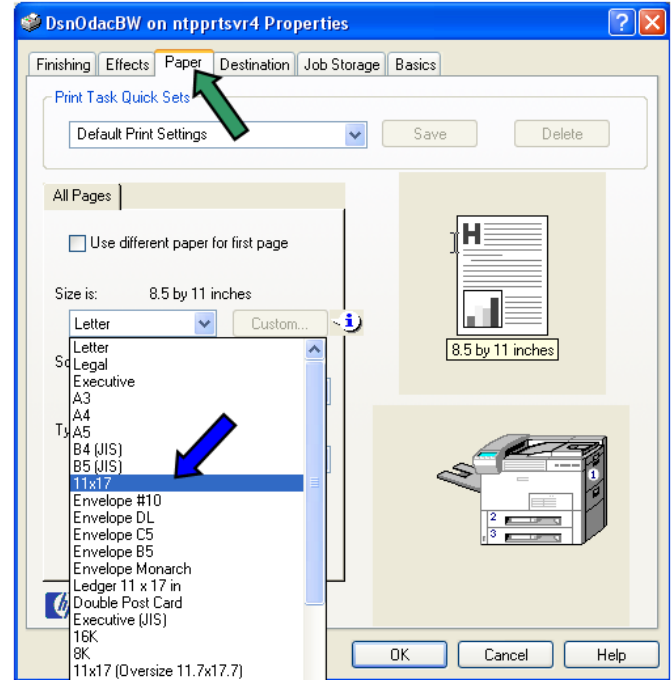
DsnOdacBW on ntpprtsvr4 Properties

?

Finishing | Effects | Paper | Destination | Job Storage | Basics

Print Task Quick Sets

Default Print Settings

Save

Delete

All Pages

Use different paper for first page

Size is: 8.5 by 11 inches

Letter

Custom...

Letter
Legal
Executive
A3
A4
A5
B4 (JIS)
B5 (JIS)
11x17
Envelope #10
Envelope DL
Envelope C5
Envelope B5
Envelope Monarch
Ledger 11 x 17 in
Double Post Card
Executive (JIS)
16K
8K
11x17 (Oversize 11.7x17.7)

So

Ty

H

8.5 by 11 inches

1

2

3

OK

Cancel

Help